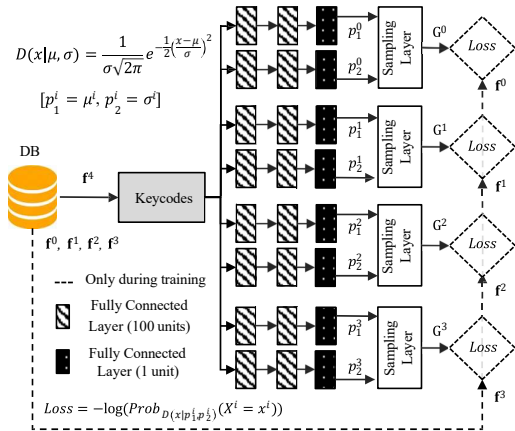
$D(x|\mu, \sigma) = \frac{1}{\sigma\sqrt{2\pi}} e^{-\frac{1}{2}\left(\frac{x-\mu}{\sigma}\right)^2}$

$[p_1^i = \mu^i, p_2^i = \sigma^i]$

DB

$\mathbf{f}^4$

Keycodes

$\mathbf{f}^0$, $\mathbf{f}^1$, $\mathbf{f}^2$, $\mathbf{f}^3$

$p_1^0$

$p_2^0$

Sampling Layer

$G^0$

Loss

$\mathbf{f}^0$

$p_1^1$

$p_2^1$

Sampling Layer

$G^1$

Loss

$\mathbf{f}^1$

$p_1^2$

$p_2^2$

Sampling Layer

$G^2$

Loss

$\mathbf{f}^2$

$p_1^3$

$p_2^3$

Sampling Layer

$G^3$

Loss

$\mathbf{f}^3$

Only during training

Fully Connected Layer (100 units)

Fully Connected Layer (1 unit)

$Loss = -\log(Prob_{D(x|p_1^i, p_2^i)}(X^i = x^i))$